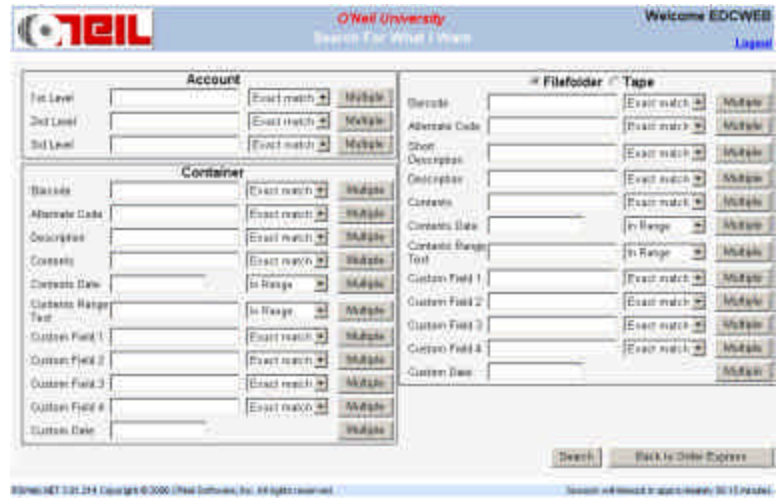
O'NEIL

O'Neil University
Search For What I Want

Welcome EDCWEB
Logout

Account
1st Level | Exact match | Multiple
2nd Level | Exact match | Multiple
3rd Level | Exact match | Multiple

Container
Barcode | Exact match | Multiple
Alternate Code | Exact match | Multiple
Description | Exact match | Multiple
Contents | Exact match | Multiple
Contents Date | In Range | Multiple
Contents Range Text | In Range | Multiple
Custom Field 1 | Exact match | Multiple
Custom Field 2 | Exact match | Multiple
Custom Field 3 | Exact match | Multiple
Custom Field 4 | Exact match | Multiple
Custom Date | Multiple

Filefolder Tape
Barcode | Exact match | Multiple
Alternate Code | Exact match | Multiple
Short Description | Exact match | Multiple
Description | Exact match | Multiple
Contents | Exact match | Multiple
Contents Date | In Range | Multiple
Contents Range Text | In Range | Multiple
Custom Field 1 | Exact match | Multiple
Custom Field 2 | Exact match | Multiple
Custom Field 3 | Exact match | Multiple
Custom Field 4 | Exact match | Multiple
Custom Date | Multiple

Search | Back to Order Express

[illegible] Copyright © 2006 O'Neil Software, Inc. All rights reserved.

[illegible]